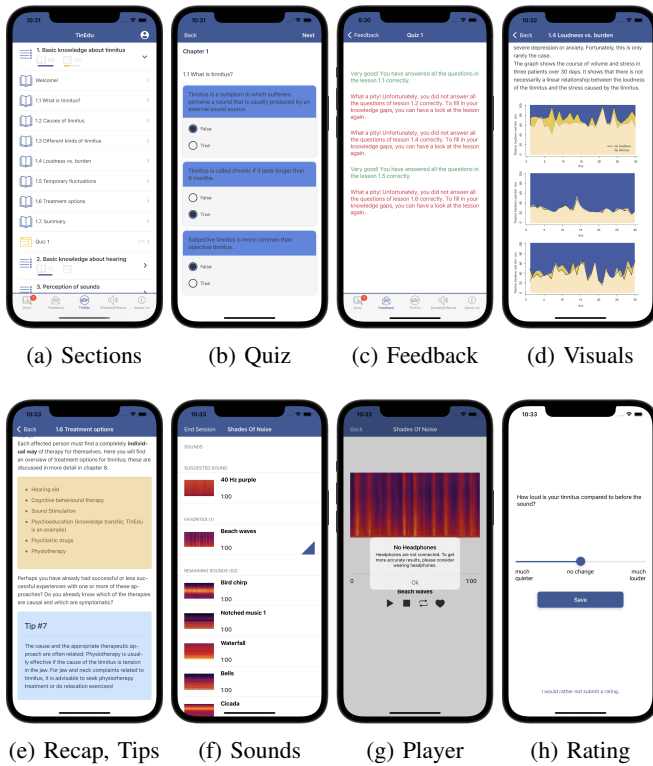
10:31
TinEdu
1. Basic knowledge about tinnitus
Welcome!
1.1 What is tinnitus?
1.2 Causes of tinnitus
1.3 Different kinds of tinnitus
1.4 Loudness vs. burden
1.5 Temporary fluctuations
1.6 Treatment options
1.7. Summary
Quiz 1
2. Basic knowledge about hearing
3. Perception of sounds

10:31
Back
Next
Chapter 1
1.1 What is tinnitus?
Tinnitus is a symptom in which sufferers perceive a sound that is usually produced by an external sound source.
False
True
Tinnitus is called chronic if it lasts longer than 6 months.
False
True
Subjective tinnitus is more common than objective tinnitus.
False
True

9:30
Feedback
Quiz 1
Very good! You have answered all the questions in the lesson 1.1 correctly.
What a pity! Unfortunately, you did not answer all the questions of lesson 1.2 correctly. To fill in your knowledge gaps, you can have a look at the lesson again.
What a pity! Unfortunately, you did not answer all the questions of lesson 1.4 correctly. To fill in your knowledge gaps, you can have a look at the lesson again.
Very good! You have answered all the questions in the lesson 1.5 correctly.
What a pity! Unfortunately, you did not answer all the questions of lesson 1.6 correctly. To fill in your knowledge gaps, you can have a look at the lesson again.

10:32
1.4 Loudness vs. burden
severe depression or anxiety. Fortunately, this is only rarely the case.
The graph shows the course of volume and stress in three patients over 30 days. It shows that there is not necessarily a linear relationship between the loudness of the tinnitus and the stress caused by the tinnitus.

(a) Sections (b) Quiz (c) Feedback (d) Visuals

10:33
Back
1.6 Treatment options
Each affected person must find a completely individual way of therapy for themselves. Here you will find an overview of treatment options for tinnitus; these are discussed in more detail in chapter 8.
Hearing aid
Cognitive behavioural therapy
Sound Stimulation
Psychoeducation (knowledge transfer, TinEdu is an example)
Psychiatric drugs
Physiotherapy
Perhaps you have already had successful or less successful experiences with one or more of these approaches? Do you already know which of the therapies are causal and which are symptomatic?
Tip #7
The cause and the appropriate therapeutic approach are often related: Physiotherapy is usually effective if the cause of the tinnitus is tension in the jaw. For jaw and neck complaints related to tinnitus, it is advisable to seek physiotherapy treatment or do relaxation exercises!

10:33
End Session
Shades Of Noise
SOUNDS
SUGGESTED SOUND
40 Hz purple
1:00
FAVORITES (1)
Beach waves
1:00
REMAINING SOUNDS (62)
Bird chirp
1:00
Notched music 1
1:00
Waterfall
1:00
Bells
1:00
Cicada

Back
Shades Of Noise
No Headphones
Headphones are not connected. To get more accurate results, please consider wearing headphones.
Ok
Beach waves

10:33
How loud is your tinnitus compared to before the sound?
much quieter
no change
much louder
Save
I would rather not submit a rating.

(e) Recap, Tips (f) Sounds (g) Player (h) Rating